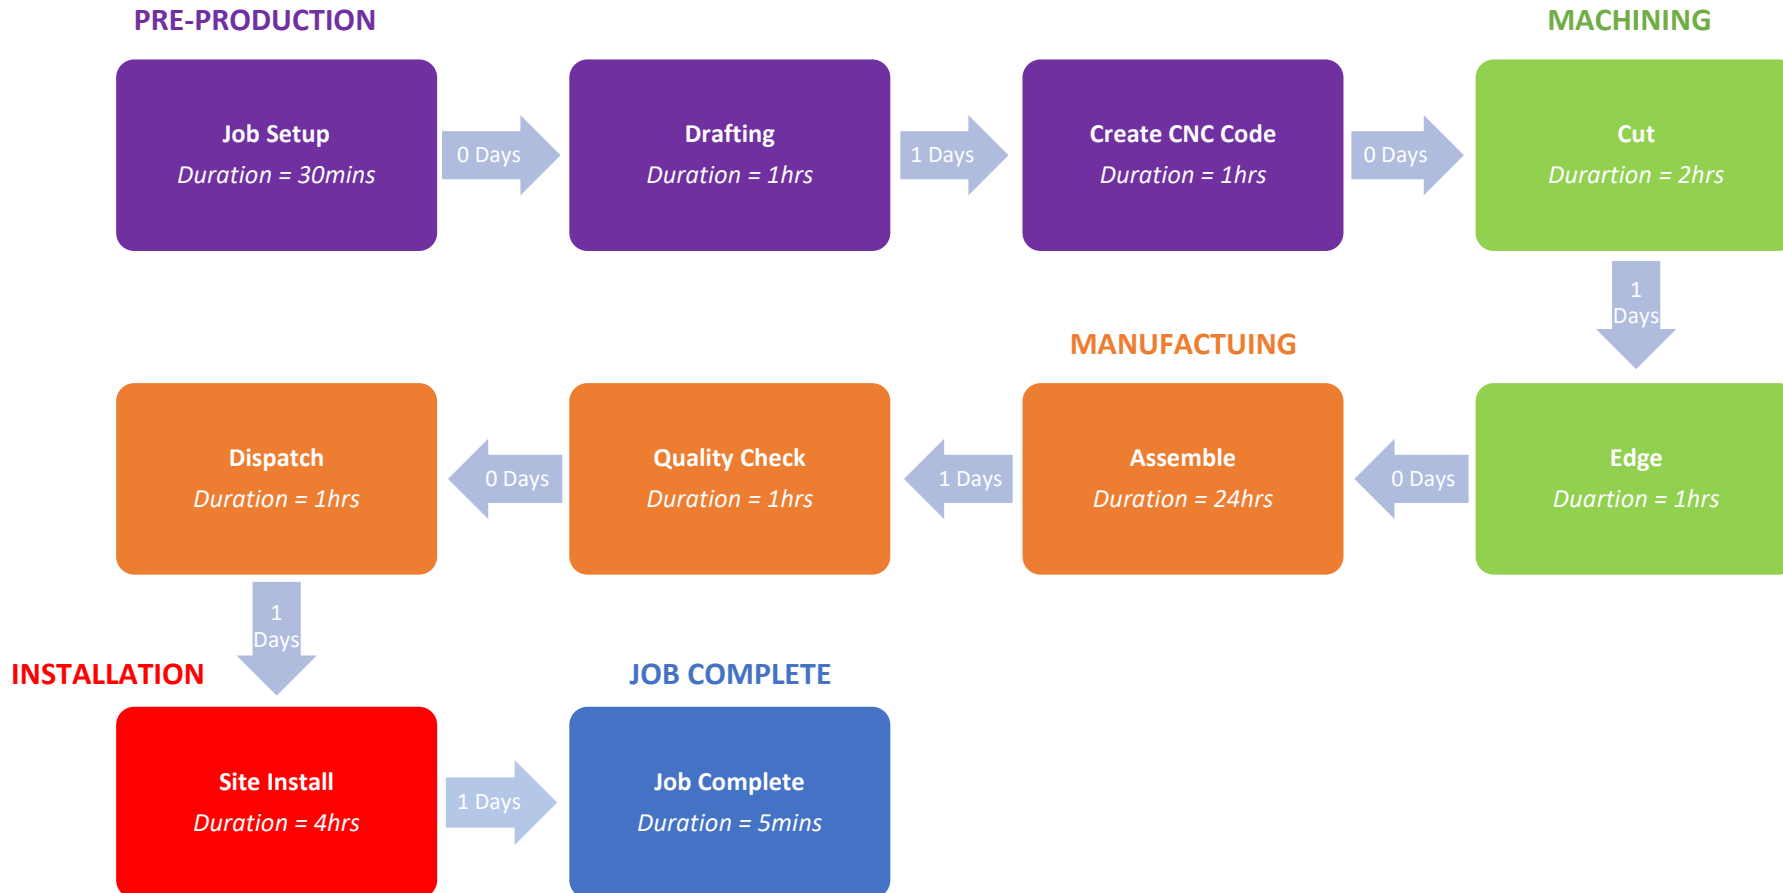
PRE-PRODUCTION

MACHINING

Job Setup
Duration = 30mins

0 Days

Drafting
Duration = 1hrs

1 Days

Create CNC Code
Duration = 1hrs

0 Days

Cut
Durartion = 2hrs

1 Days

MANUFACTUING

Dispatch
Duration = 1hrs

0 Days

Quality Check
Duration = 1hrs

1 Days

Assemble
Duration = 24hrs

0 Days

Edge
Duartion = 1hrs

1 Days

INSTALLATION

JOB COMPLETE

Site Install
Duration = 4hrs

1 Days

Job Complete
Duration = 5mins